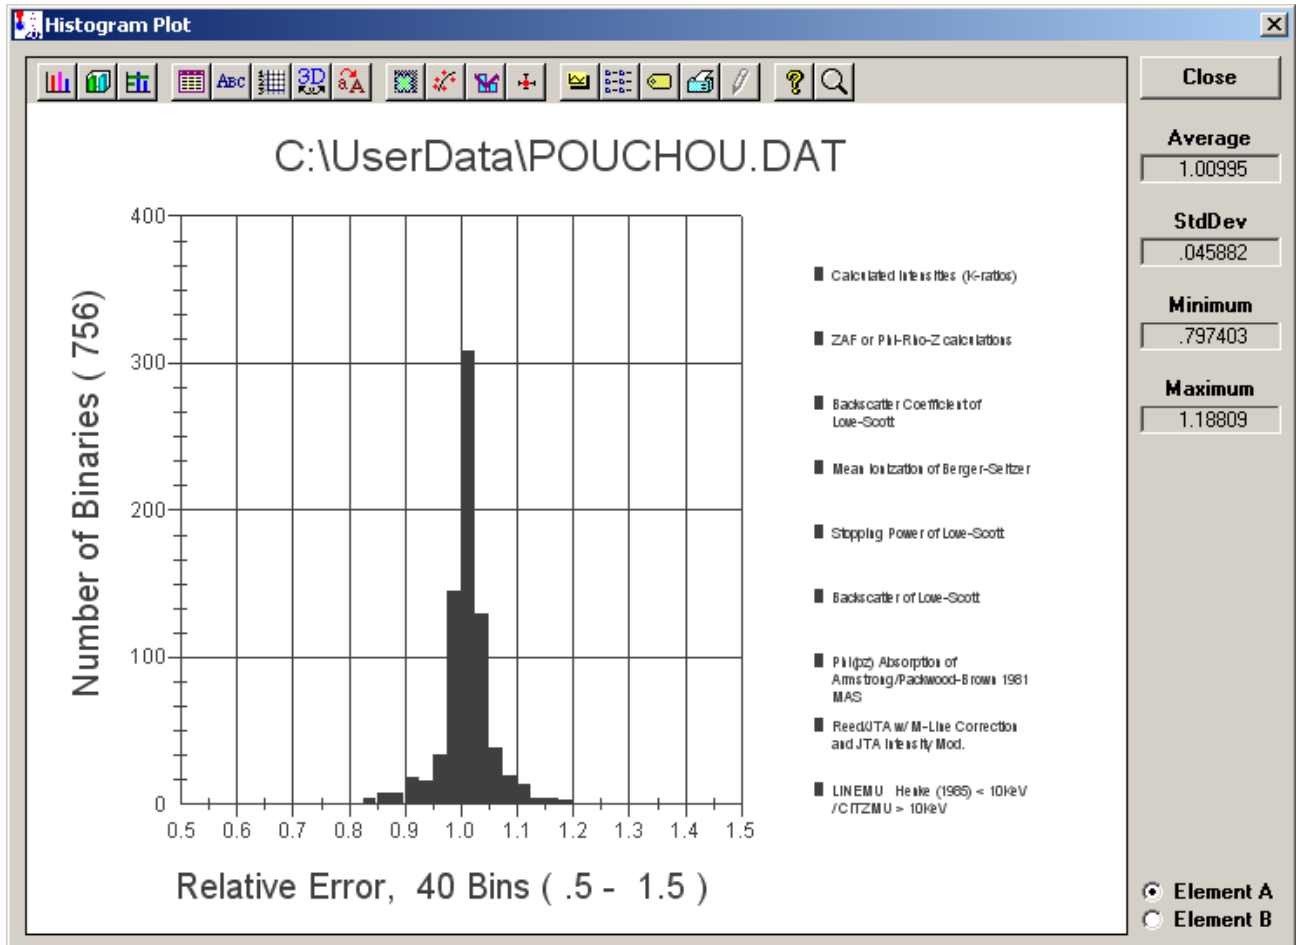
Histogram Plot

Close

C:\UserData\POUCHOU.DAT

Average
1.00995

StdDev
.045882

Minimum
.797403

Maximum
1.18809

400
300
200
100
0

Number of Binaries ( 756)

0.5 0.6 0.7 0.8 0.9 1.0 1.1 1.2 1.3 1.4 1.5

Relative Error, 40 Bins ( .5 - 1.5 )

Calculated Intensities (K-ratios)

ZAF or Phi-Rho-Z calculations

Backscatter Coefficient of Love-Scott

Mean Ionization of Berger-Seltzer

Stopping Power of Love-Scott

Backscatter of Love-Scott

Phi(pz) Absorption of Armstrong/Packwood-Brown 1981 MAS

Reed/JTA w/ M-Line Correction and JTA Intensity Mod.

LINEMU Henke (1985) < 10KeV /CITZMU > 10KeV

Element A
Element B